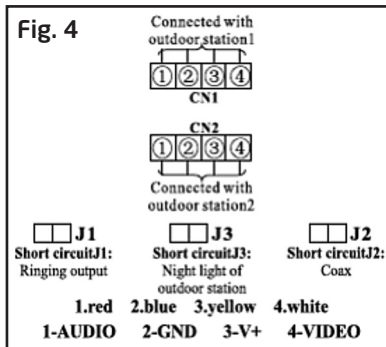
Fig. 4

Connected with outdoor station1

① ② ③ ④
CN1

CN2
① ② ③ ④

Connected with outdoor station2

J1
Short circuitJ1: Ringing output

J3
Short circuitJ3: Night light of outdoor station

J2
Short circuitJ2: Coax

1.red 2.blue 3.yellow 4.white
1-AUDIO 2-GND 3-V+ 4-VIDEO